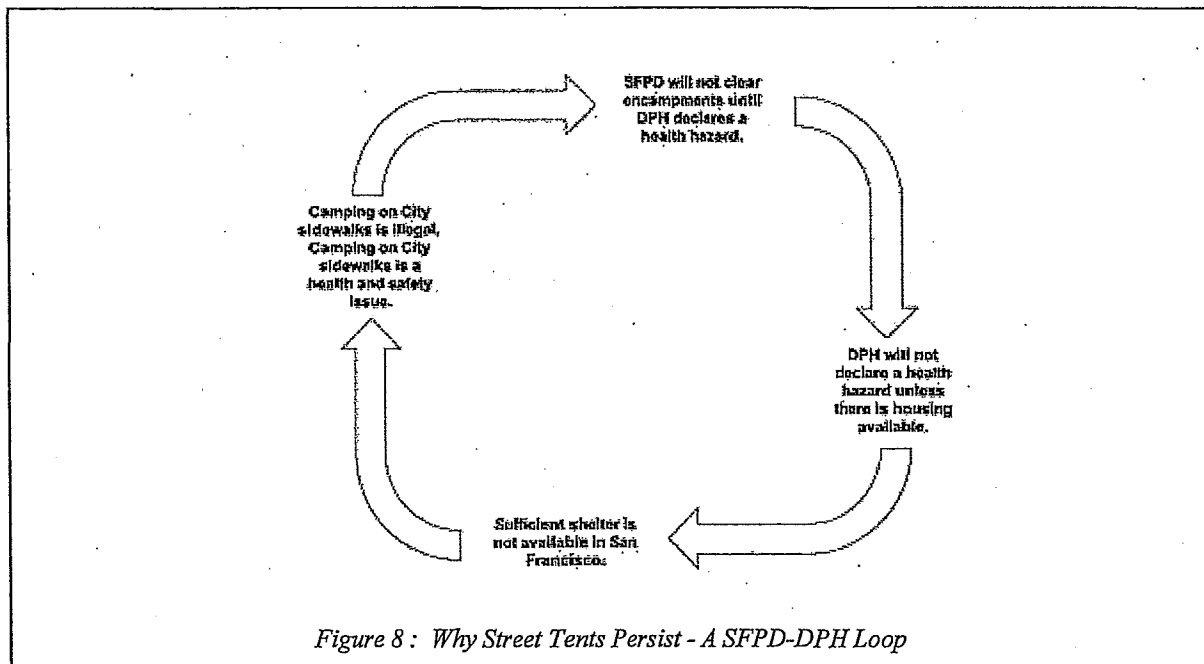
SFPD will not clear encampments until DPH declares a health hazard.

DPH will not declare a health hazard unless there is housing available.

Sufficient shelter is not available in San Francisco.

Camping on City sidewalks is illegal, Camping on City sidewalks is a health and safety issue.

Figure 8 : Why Street Tents Persist - A SFPD-DPH Loop